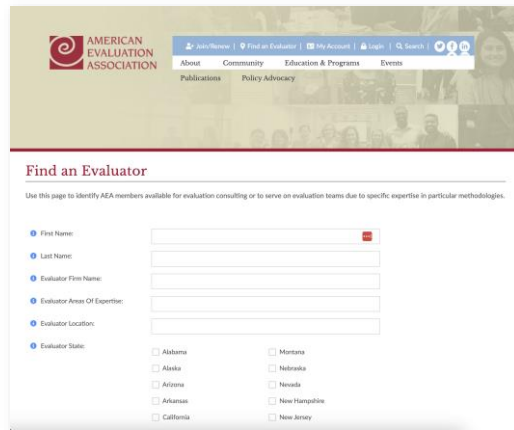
AMERICAN EVALUATION ASSOCIATION

Join/Renew | Find an Evaluator | My Account | Login | Search |

About Community Education & Programs Events

Publications Policy Advocacy

Find an Evaluator

Use this page to identify AEA members available for evaluation consulting or to serve on evaluation teams due to specific expertise in particular methodologies.

First Name:

Last Name:

Evaluator Firm Name:

Evaluator Areas Of Expertise:

Evaluator Location:

Evaluator State:

Alabama
Alaska
Arizona
Arkansas
California

Montana
Nebraska
Nevada
New Hampshire
New Jersey